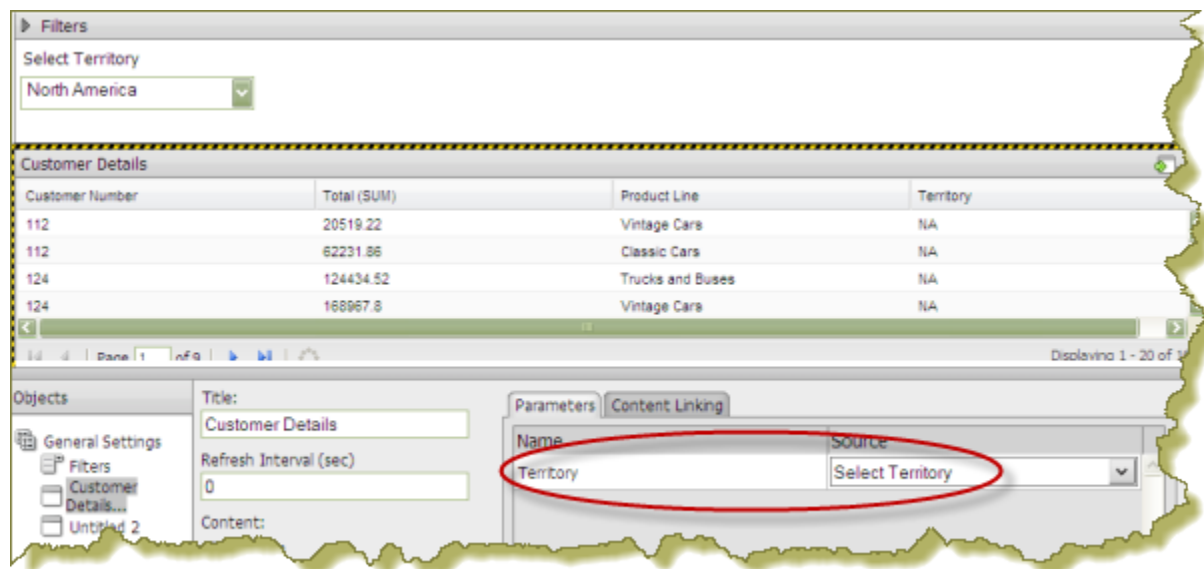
Filters

Select Territory

North America

Customer Details

| Customer Number | Total (SUM) | Product Line | Territory |
|---|---|---|---|
| 112 | 20519.22 | Vintage Cars | NA |
| 112 | 62231.86 | Classic Cars | NA |
| 124 | 124434.52 | Trucks and Buses | NA |
| 124 | 168967.8 | Vintage Cars | NA |

Page 1 of 9

Displaying 1 - 20 of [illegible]

Objects

General Settings

Filters

Customer Details...

Untitled 2

Title:

Customer Details

Refresh Interval (sec)

0

Content:

Parameters

Content Linking

| Name | Source |
|---|---|
| Territory | Select Territory |